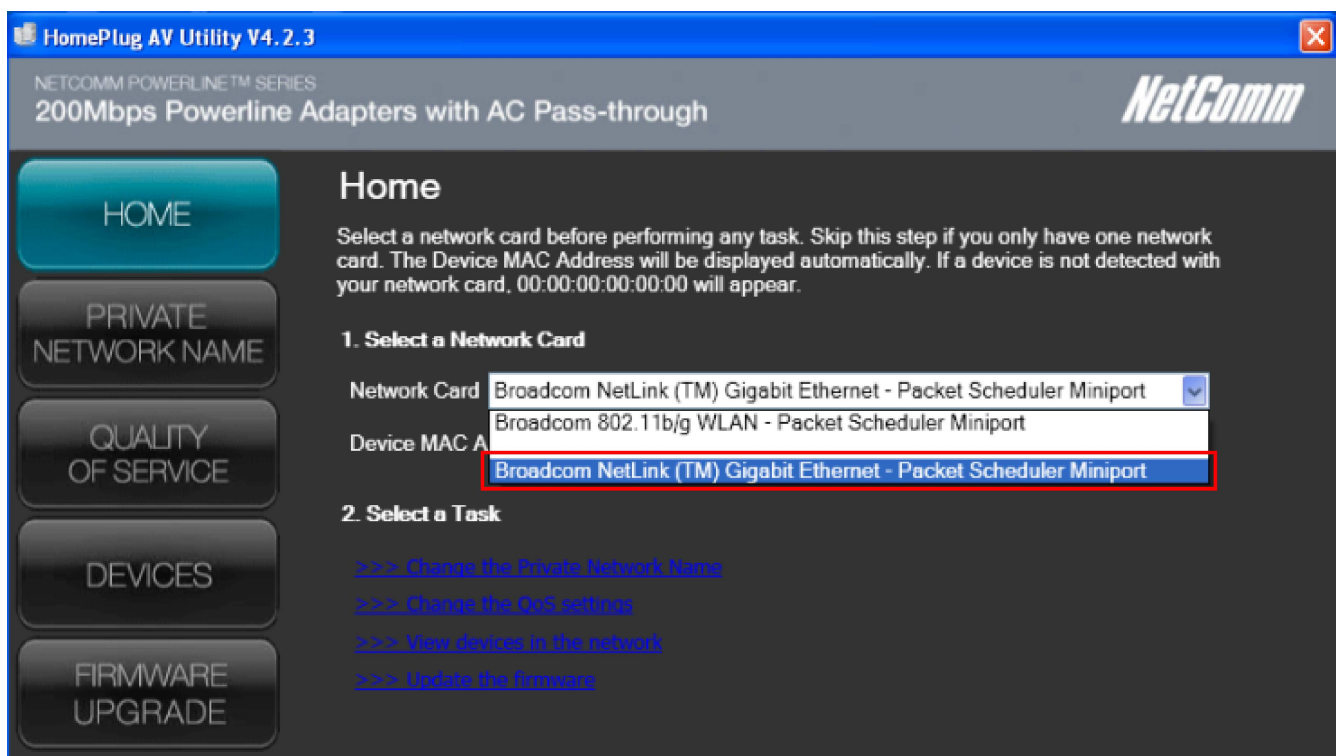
HomePlug AV Utility V4.2.3

NETCOMM POWERLINE™ SERIES
200Mbps Powerline Adapters with AC Pass-through

NetComm

HOME

PRIVATE NETWORK NAME

QUALITY OF SERVICE

DEVICES

FIRMWARE UPGRADE

Home

Select a network card before performing any task. Skip this step if you only have one network card. The Device MAC Address will be displayed automatically. If a device is not detected with your network card, 00:00:00:00:00:00 will appear.

1. Select a Network Card

Network Card Broadcom NetLink (TM) Gigabit Ethernet - Packet Scheduler Miniport

Broadcom 802.11b/g WLAN - Packet Scheduler Miniport

Device MAC A

Broadcom NetLink (TM) Gigabit Ethernet - Packet Scheduler Miniport

2. Select a Task

>>> Change the Private Network Name

>>> Change the QoS settings

>>> View devices in the network

>>> Update the firmware